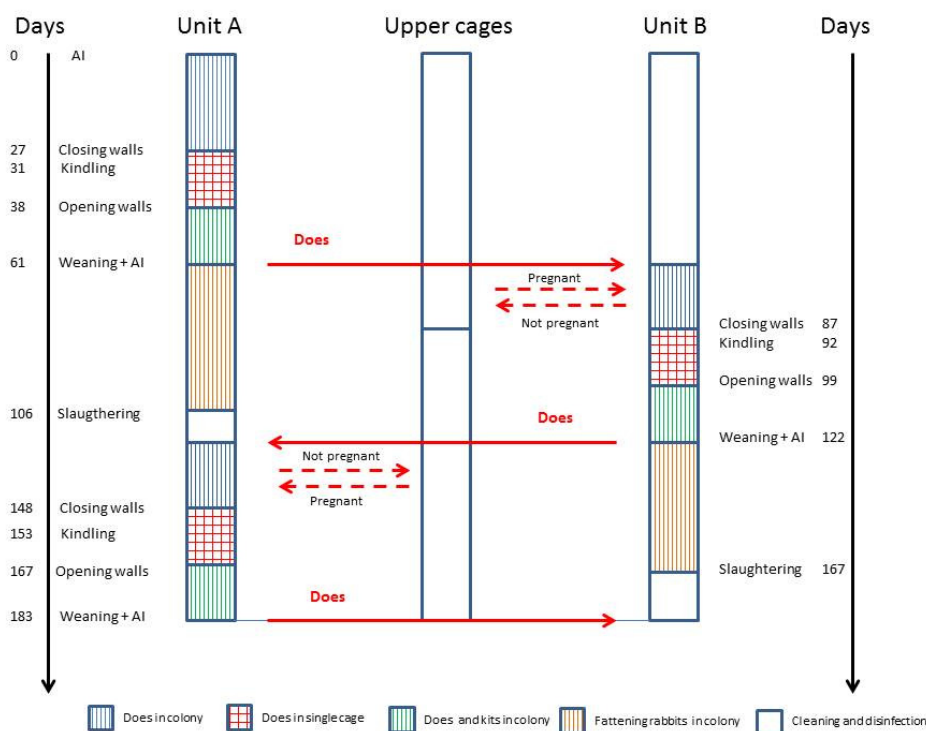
Days

0 AI

27 Closing walls
31 Kindling

38 Opening walls

61 Weaning + AI

106 Slaugthering

148 Closing walls
153 Kindling

167 Opening walls

183 Weaning + AI

Unit A

Upper cages

Unit B

Days

Does

Pregnant

Not pregnant

Closing walls 87
Kindling 92

Opening walls 99

Does

Weaning + AI 122

Not pregnant

Pregnant

Slaughtering 167

Does

Does in colony
Does in single cage
Does and kits in colony
Fattening rabbits in colony
Cleaning and disinfection